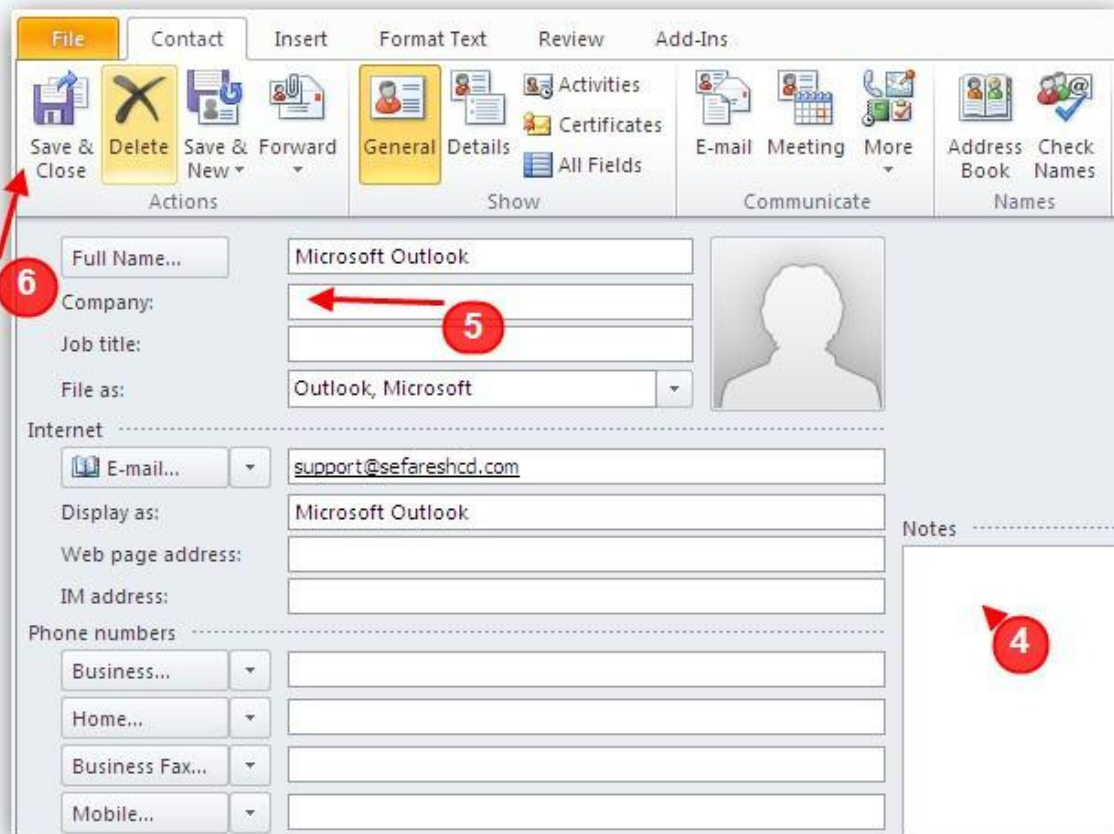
File Contact Insert Format Text Review Add-Ins

Save & Close
Delete
Save & New
Forward
Actions

General
Details
Activities
Certificates
All Fields
Show

E-mail
Meeting
More
Communicate

Address Book
Check Names
Names

6

Full Name... Microsoft Outlook
Company:
5
Job title:
File as: Outlook, Microsoft

Internet
E-mail... support@sefareshcd.com
Display as: Microsoft Outlook
Web page address:
IM address:

Notes

4

Phone numbers
Business...
Home...
Business Fax...
Mobile...